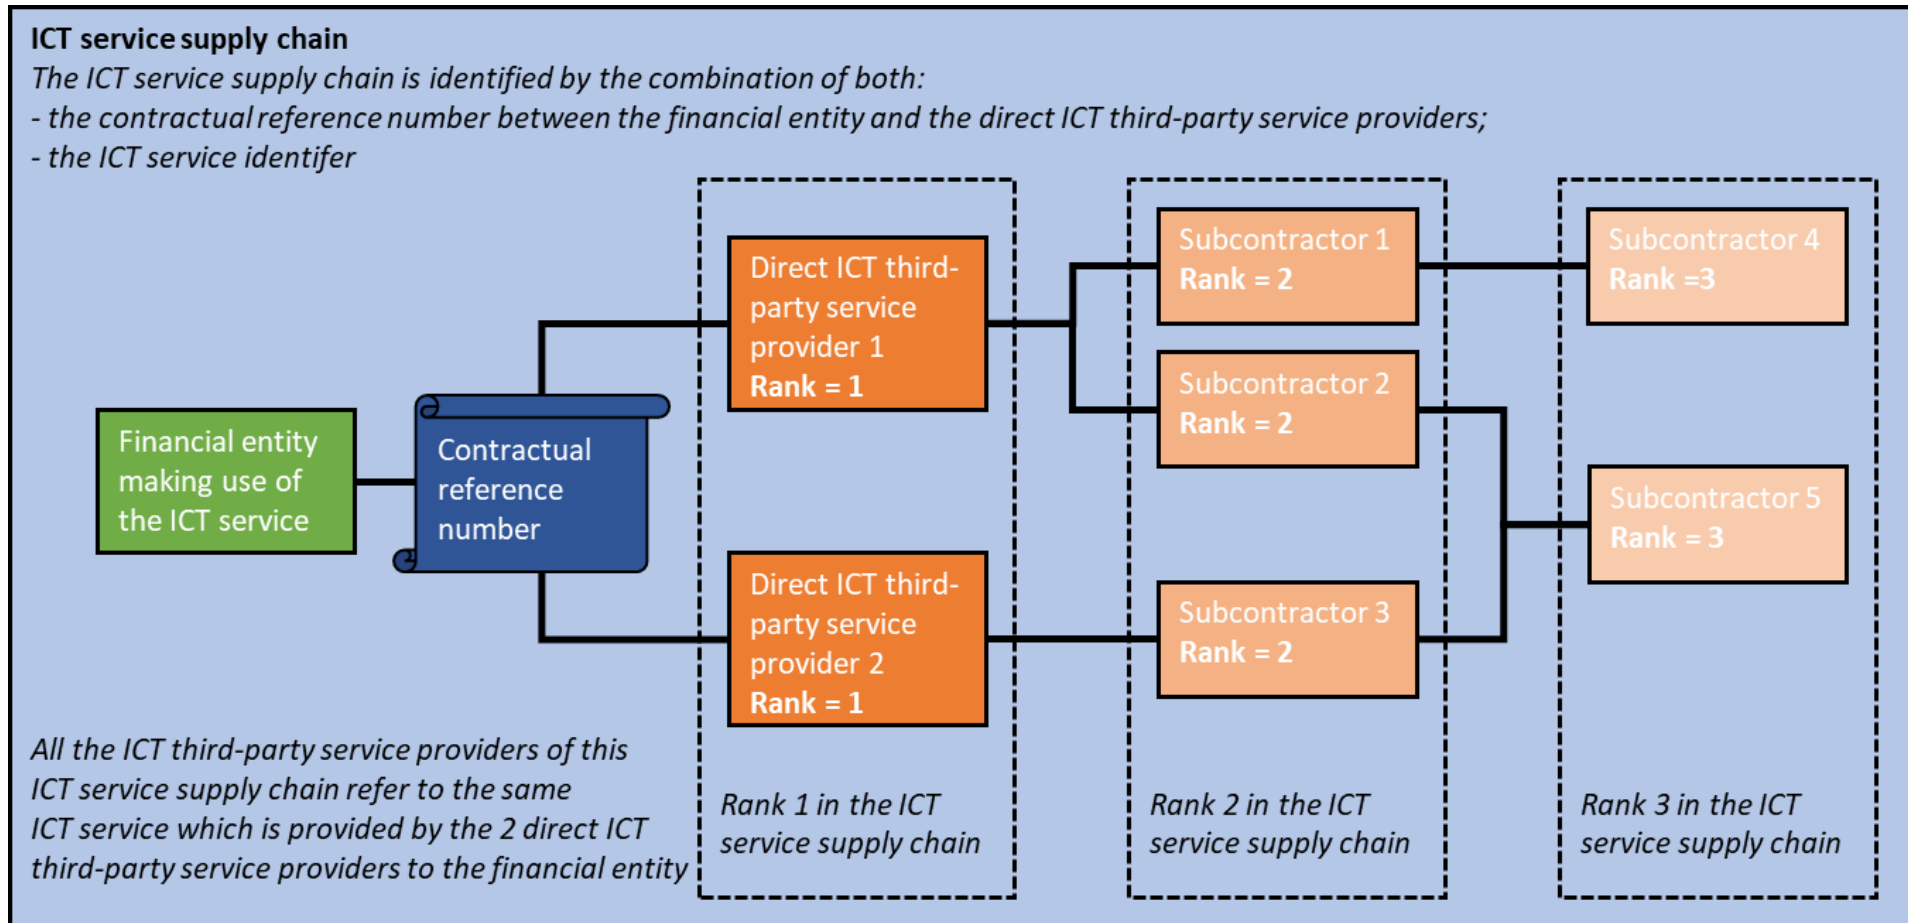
ICT service supply chain

The ICT service supply chain is identified by the combination of both:
- the contractual reference number between the financial entity and the direct ICT third-party service providers;
- the ICT service identifer

Financial entity making use of the ICT service

Contractual reference number

Direct ICT third-party service provider 1
Rank = 1

Direct ICT third-party service provider 2
Rank = 1

Subcontractor 1
Rank = 2

Subcontractor 2
Rank = 2

Subcontractor 3
Rank = 2

Subcontractor 4
Rank =3

Subcontractor 5
Rank = 3

All the ICT third-party service providers of this ICT service supply chain refer to the same ICT service which is provided by the 2 direct ICT third-party service providers to the financial entity

Rank 1 in the ICT service supply chain

Rank 2 in the ICT service supply chain

Rank 3 in the ICT service supply chain